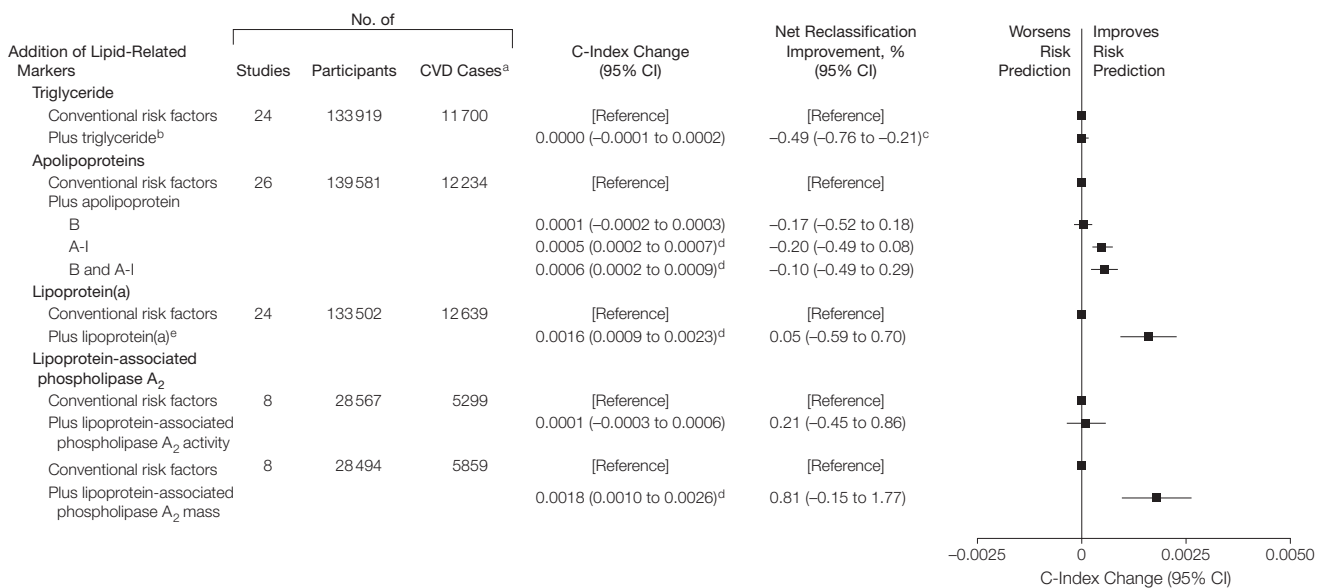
| Addition of Lipid-Related Markers | No. of Studies | No. of Participants | No. of CVD Cases$^a$ | C-Index Change (95% CI) | Net Reclassification Improvement, % (95% CI) |
|---|---|---|---|---|---|
| Triglyceride | | | | | |
| Conventional risk factors | 24 | 133 919 | 11 700 | [Reference] | [Reference] |
| Plus triglyceride$^b$ | | | | 0.0000 (–0.0001 to 0.0002) | –0.49 (–0.76 to –0.21)$^c$ |
| Apolipoproteins | | | | | |
| Conventional risk factors | 26 | 139 581 | 12 234 | [Reference] | [Reference] |
| Plus apolipoprotein | | | | | |
| B | | | | 0.0001 (–0.0002 to 0.0003) | –0.17 (–0.52 to 0.18) |
| A-I | | | | 0.0005 (0.0002 to 0.0007)$^d$ | –0.20 (–0.49 to 0.08) |
| B and A-I | | | | 0.0006 (0.0002 to 0.0009)$^d$ | –0.10 (–0.49 to 0.29) |
| Lipoprotein(a) | | | | | |
| Conventional risk factors | 24 | 133 502 | 12 639 | [Reference] | [Reference] |
| Plus lipoprotein(a)$^e$ | | | | 0.0016 (0.0009 to 0.0023)$^d$ | 0.05 (–0.59 to 0.70) |
| Lipoprotein-associated phospholipase $A_2$ | | | | | |
| Conventional risk factors | 8 | 28 567 | 5299 | [Reference] | [Reference] |
| Plus lipoprotein-associated phospholipase $A_2$ activity | | | | 0.0001 (–0.0003 to 0.0006) | 0.21 (–0.45 to 0.86) |
| Conventional risk factors | 8 | 28 494 | 5859 | [Reference] | [Reference] |
| Plus lipoprotein-associated phospholipase $A_2$ mass | | | | 0.0018 (0.0010 to 0.0026)$^d$ | 0.81 (–0.15 to 1.77) |

Worsens Risk Prediction
Improves Risk Prediction

–0.0025
0
0.0025
0.0050
C-Index Change (95% CI)